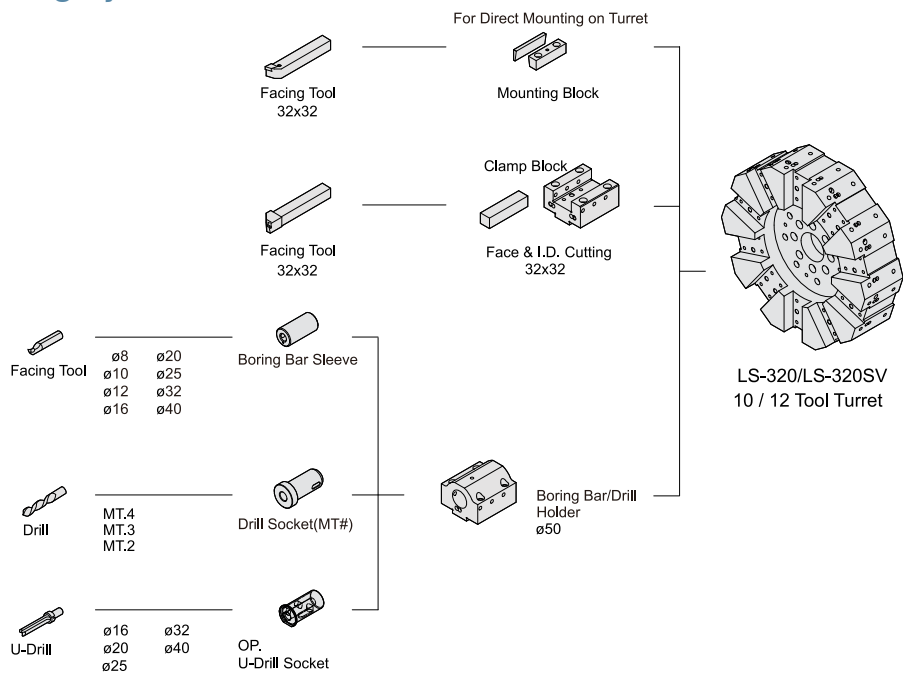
For Direct Mounting on Turret

Facing Tool
32x32

Mounting Block

Clamp Block

Facing Tool
32x32

Face & I.D. Cutting
32x32

Facing Tool

ø8 ø20
ø10 ø25
ø12 ø32
ø16 ø40

Boring Bar Sleeve

LS-320/LS-320SV
10 / 12 Tool Turret

Drill

MT.4
MT.3
MT.2

Drill Socket(MT#)

Boring Bar/Drill Holder
ø50

U-Drill

ø16 ø32
ø20 ø40
ø25

OP.
U-Drill Socket